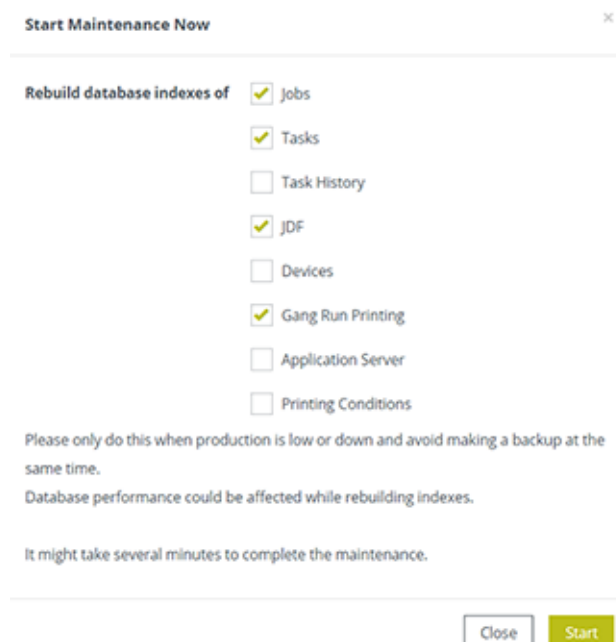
Start Maintenance Now

×

Rebuild database indexes of

Jobs

Tasks

Task History

JDF

Devices

Gang Run Printing

Application Server

Printing Conditions

Please only do this when production is low or down and avoid making a backup at the same time.
Database performance could be affected while rebuilding indexes.

It might take several minutes to complete the maintenance.

Close

Start